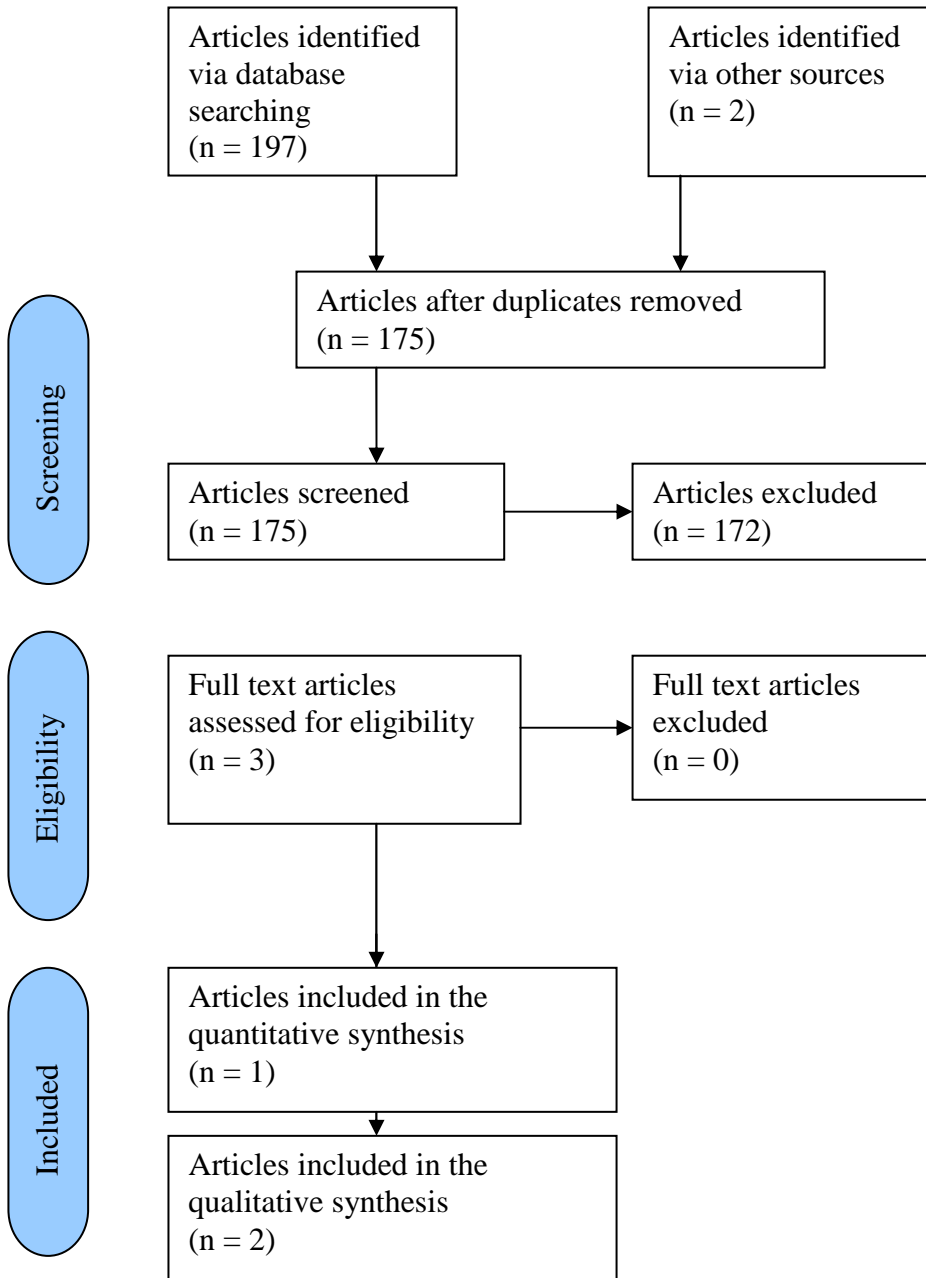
Articles identified via database searching
(n = 197)

Articles identified via other sources
(n = 2)

Articles after duplicates removed
(n = 175)

Screening

Articles screened
(n = 175)

Articles excluded
(n = 172)

Eligibility

Full text articles assessed for eligibility
(n = 3)

Full text articles excluded
(n = 0)

Included

Articles included in the quantitative synthesis
(n = 1)

Articles included in the qualitative synthesis
(n = 2)